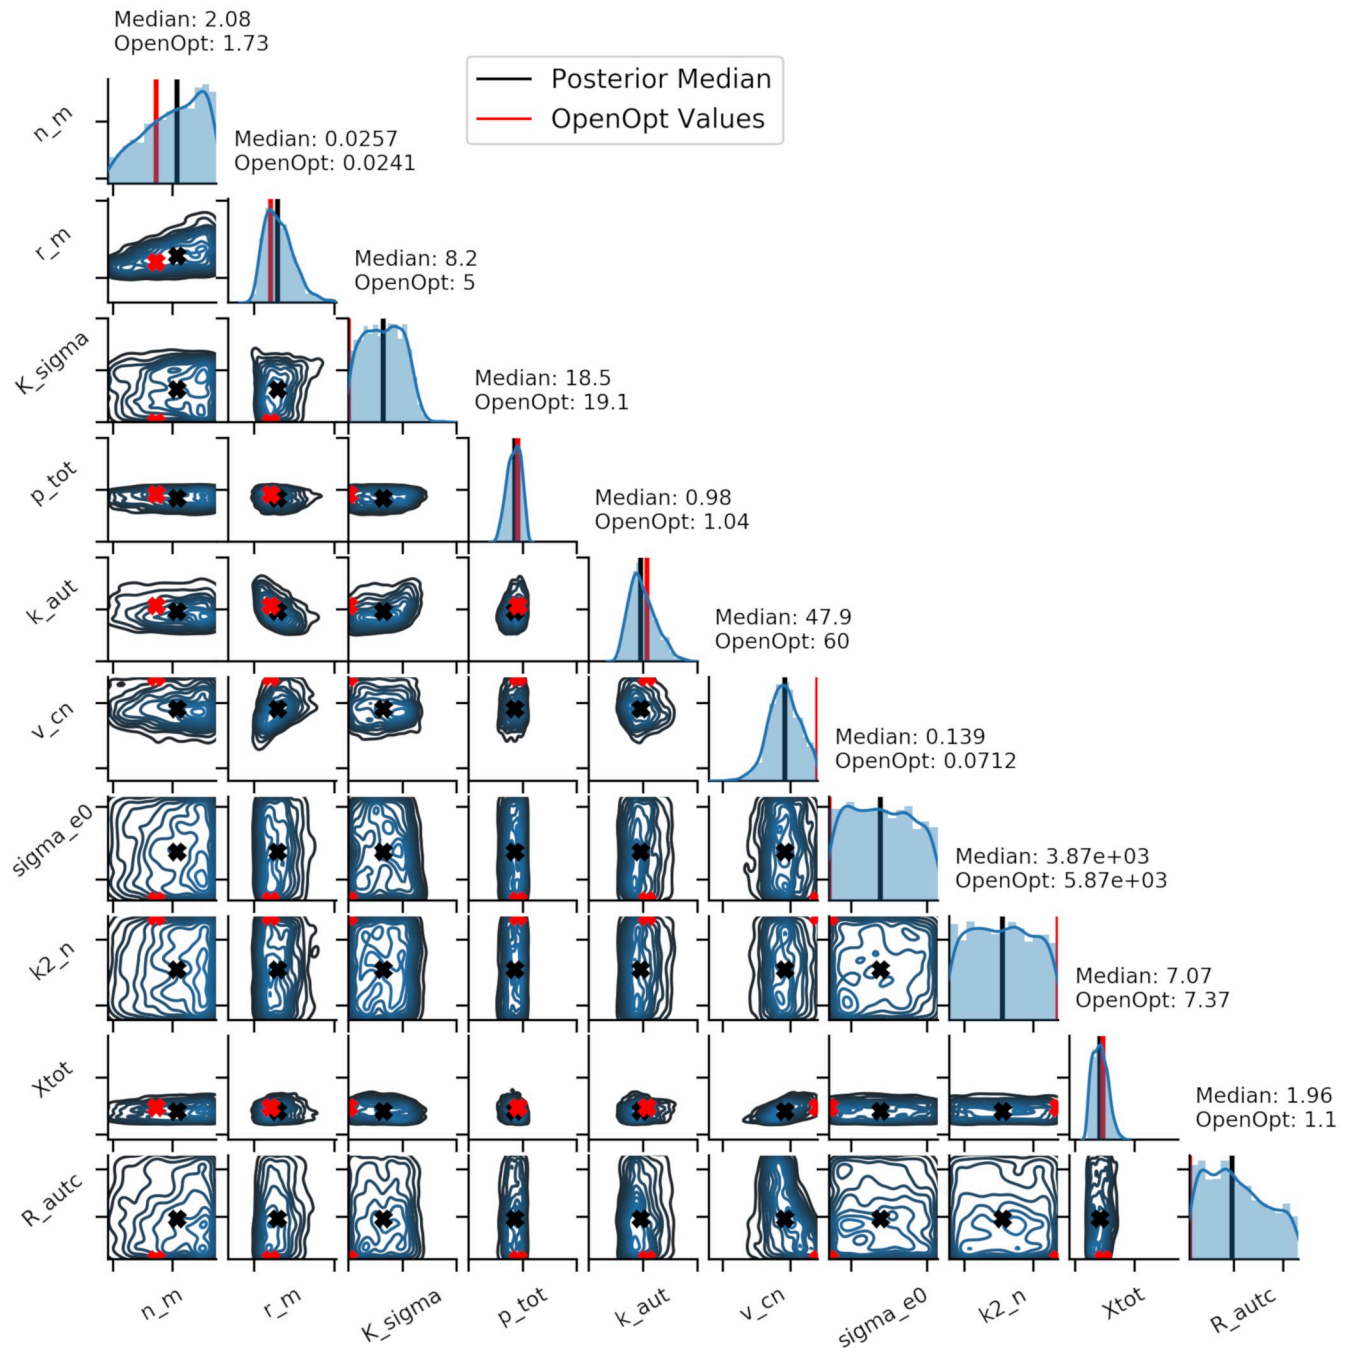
Median: 2.08
OpenOpt: 1.73

Posterior Median
OpenOpt Values

Median: 0.0257
OpenOpt: 0.0241

Median: 8.2
OpenOpt: 5

Median: 18.5
OpenOpt: 19.1

Median: 0.98
OpenOpt: 1.04

Median: 47.9
OpenOpt: 60

Median: 0.139
OpenOpt: 0.0712

Median: 3.87e+03
OpenOpt: 5.87e+03

Median: 7.07
OpenOpt: 7.37

Median: 1.96
OpenOpt: 1.1

n_m
r_m
K_sigma
p_tot
k_aut
v_cn
sigma_e0
k2_n
Xtot
R_autc

n_m
r_m
K_sigma
p_tot
k_aut
v_cn
sigma_e0
k2_n
Xtot
R_autc